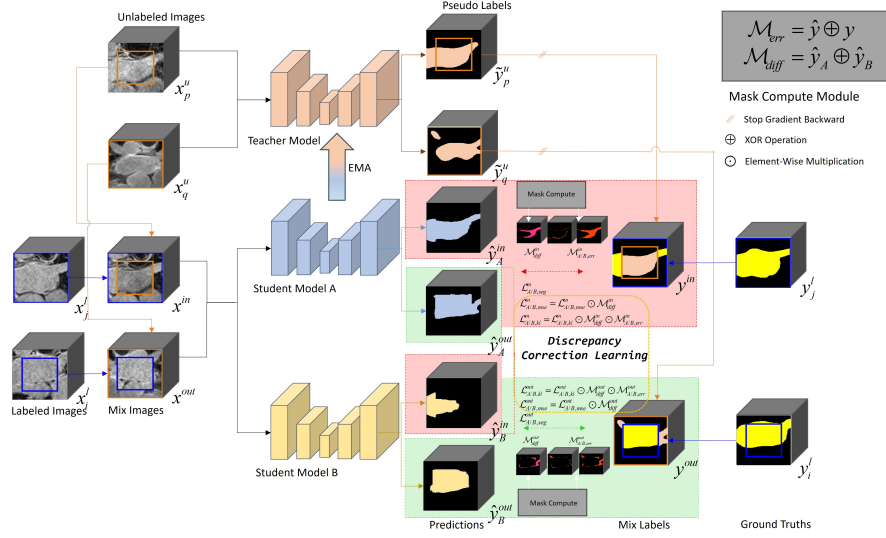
Unlabeled Images

$x_p^u$

$x_q^u$

Pseudo Labels

$\tilde{y}_p^u$

$\tilde{y}_q^u$

$\mathcal{M}_{err} = \hat{y} \oplus y$
$\mathcal{M}_{diff} = \hat{y}_A \oplus \hat{y}_B$

Mask Compute Module

Stop Gradient Backward

$\oplus$ XOR Operation

$\odot$ Element-Wise Multiplication

Teacher Model

EMA

Student Model A

Student Model B

$x_j^l$

$x^{in}$

$x_i^l$

$x^{out}$

Labeled Images

Mix Images

$\hat{y}_A^{in}$

$\hat{y}_A^{out}$

$\hat{y}_B^{in}$

$\hat{y}_B^{out}$

Mask Compute

$\mathcal{M}_{diff}^{in}$

$\mathcal{M}_{A/B,err}^{in}$

$y^{in}$

$y_j^l$

$\mathcal{L}_{A/B,seg}^{in}$

$\mathcal{L}_{A/B,mse}^{in} = \mathcal{L}_{A/B,mse}^{in} \odot \mathcal{M}_{diff}^{in}$

$\mathcal{L}_{A/B,kl}^{in} = \mathcal{L}_{A/B,kl}^{in} \odot \mathcal{M}_{diff}^{in} \odot \mathcal{M}_{A/B,err}^{in}$

Discrepancy Correction Learning

$\mathcal{L}_{A/B,kl}^{out} = \mathcal{L}_{A/B,kl}^{out} \odot \mathcal{M}_{diff}^{out} \odot \mathcal{M}_{A/B,err}^{out}$

$\mathcal{L}_{A/B,mse}^{out} = \mathcal{L}_{A/B,mse}^{out} \odot \mathcal{M}_{diff}^{out}$

$\mathcal{L}_{A/B,seg}^{out}$

$\mathcal{M}_{diff}^{out}$

$\mathcal{M}_{A/B,err}^{out}$

$y^{out}$

$y_i^l$

Mask Compute

Predictions

Mix Labels

Ground Truths